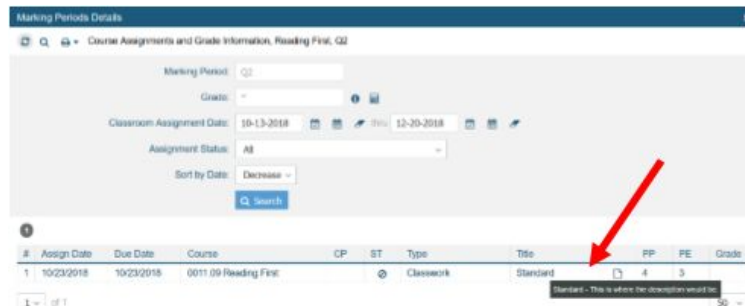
Marking Periods Details

Course Assignments and Grade Information, Reading First, Q2

Marking Period: Q2

Grade:

Classroom Assignment Date: 10-13-2018 thru 12-20-2018

Assignment Status: All

Sort by Date: Decrease

Search

| # | Assign Date | Due Date | Course | CP | ST | Type | Title | | PP | PE | Grade |
|---|---|---|---|---|---|---|---|---|---|---|---|
| 1 | 10/23/2018 | 10/23/2018 | 0011.09 Reading First | | | Classwork | Standard | | 4 | 3 | |

Standard - This is where the description would be.

1 of 1

50